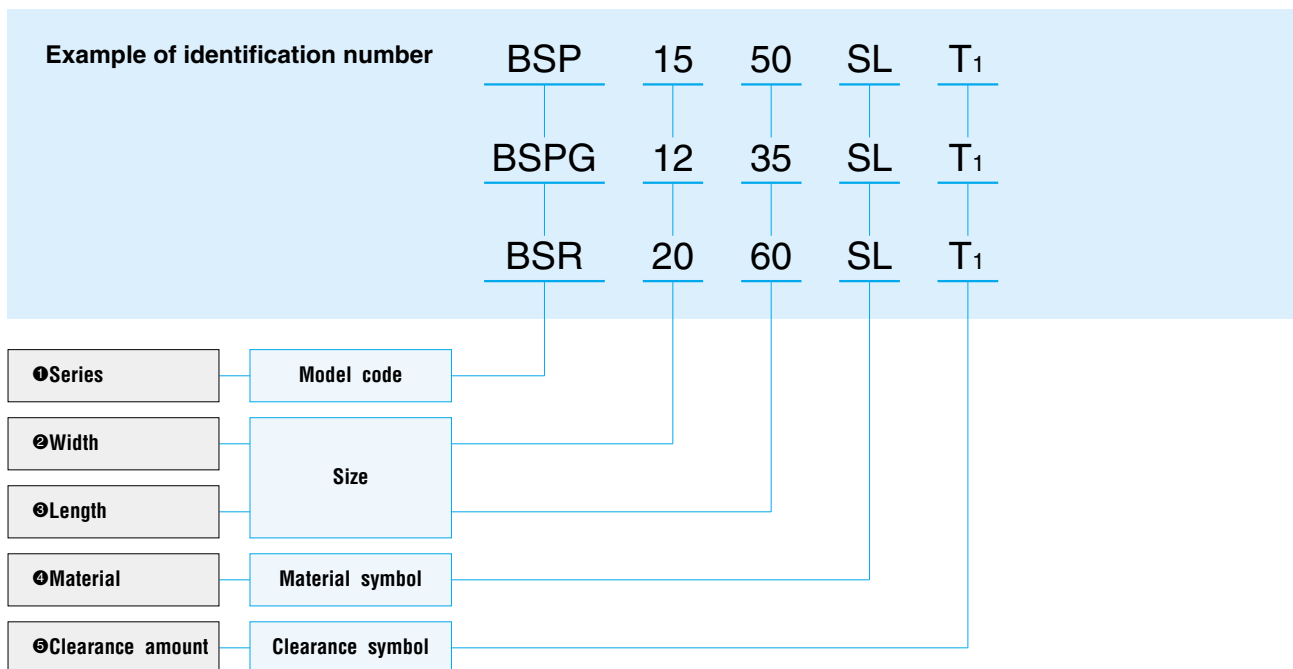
Example of identification number

BSP 15 50 SL $T_1$

BSPG 12 35 SL $T_1$

BSR 20 60 SL $T_1$

❶Series

Model code

❷Width

❸Length

Size

❹Material

Material symbol

❺Clearance amount

Clearance symbol